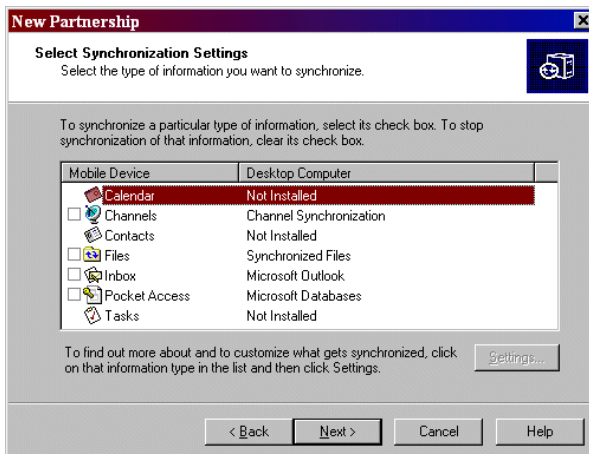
New Partnership

Select Synchronization Settings
Select the type of information you want to synchronize.

To synchronize a particular type of information, select its check box. To stop synchronization of that information, clear its check box.

| Mobile Device | Desktop Computer |
|---|---|
| Calendar | Not Installed |
| Channels | Channel Synchronization |
| Contacts | Not Installed |
| Files | Synchronized Files |
| Inbox | Microsoft Outlook |
| Pocket Access | Microsoft Databases |
| Tasks | Not Installed |

To find out more about and to customize what gets synchronized, click on that information type in the list and then click Settings.

Settings...

< Back
Next >
Cancel
Help